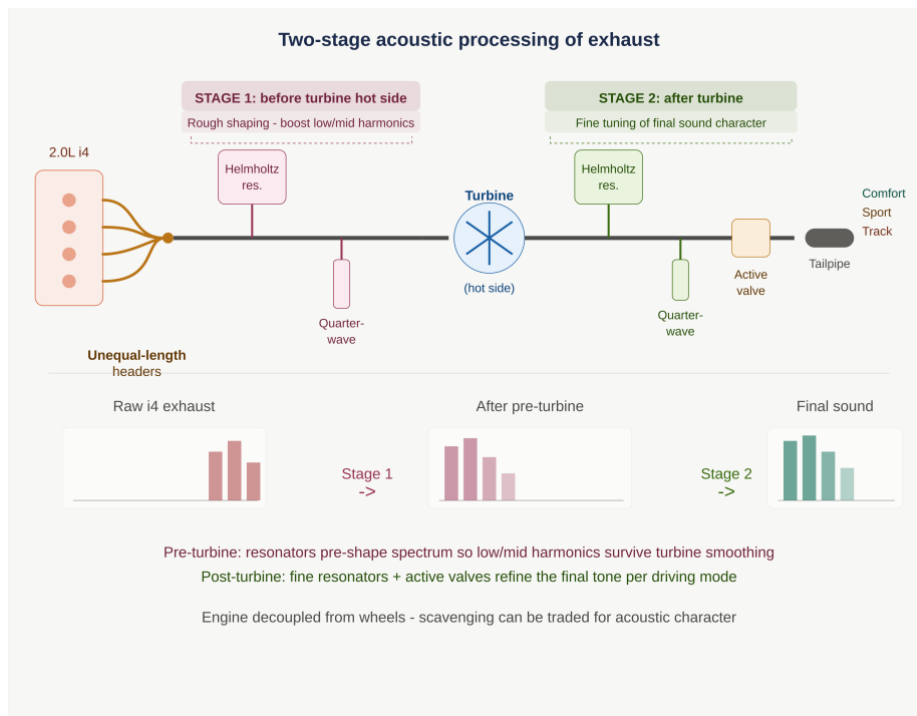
Two-stage acoustic processing of exhaust

STAGE 1: before turbine hot side
Rough shaping - boost low/mid harmonics

STAGE 2: after turbine
Fine tuning of final sound character

2.0L i4

Helmholtz res.

Turbine

(hot side)

Helmholtz res.

Comfort
Sport
Track

Quarter-wave

Quarter-wave

Active valve

Tailpipe

Unequal-length headers

Raw i4 exhaust

After pre-turbine

Final sound

Stage 1
->

Stage 2
->

Pre-turbine: resonators pre-shape spectrum so low/mid harmonics survive turbine smoothing

Post-turbine: fine resonators + active valves refine the final tone per driving mode

Engine decoupled from wheels - scavenging can be traded for acoustic character